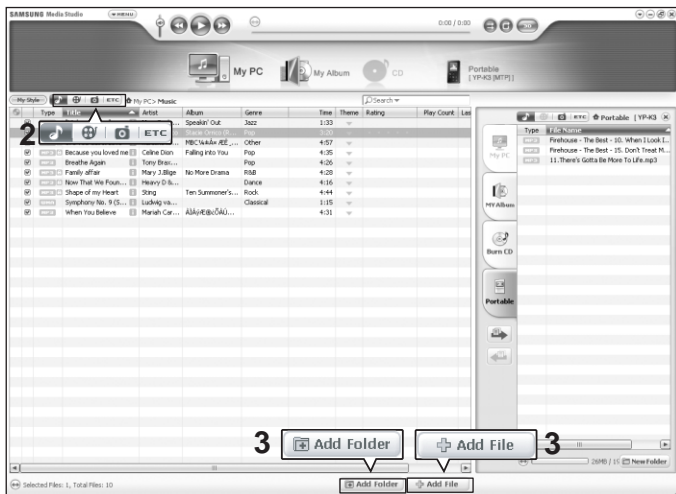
SAMSUNG Media Studio MENU

0:00 / 0:00

My PC My Album CD Portable [YP-K3 [MTP]]

My Style ETC My PC> Music

Search

2 ETC

| Type | Title | Artist | Album | Genre | Time | Theme | Rating | Play Count |
|---|---|---|---|---|---|---|---|---|
| | | | Speakin' Out | Jazz | 1:33 | | | |
| | | | Stacie Orrico (R... | Pop | 3:20 | | | |
| | | | MBC¼¾Àº Æ£_... | Other | 4:57 | | | |
| | Because you loved me | Celine Dion | Falling into You | Pop | 4:35 | | | |
| | Breathe Again | Tony Brax... | | Pop | 4:26 | | | |
| | Family affair | Mary J.Blige | No More Drama | R&B | 4:28 | | | |
| | Now That We Foun... | Heavy D &... | | Dance | 4:16 | | | |
| | Shape of my Heart | Sting | Ten Summoner's... | Rock | 4:44 | | | |
| | Symphony No. 9 (S... | Ludwig va... | | Classical | 1:15 | | | |
| | When You Believe | Mariah Car... | ÀÎÁ¤È@¿ÕÀÚ... | | 4:31 | | | |

ETC Portable [YP-K3]

| Type | File Name |
|---|---|
| | Firehouse - The Best - 10. When I Look I... |
| | Firehouse - The Best - 15. Don't Treat M... |
| | 11.There's Gotta Be More To Life.mp3 |

My PC
My Album
Burn CD
Portable

3 Add Folder Add File 3

26MB / 1 New Folder

Selected Files: 1, Total Files: 10

Add Folder Add File